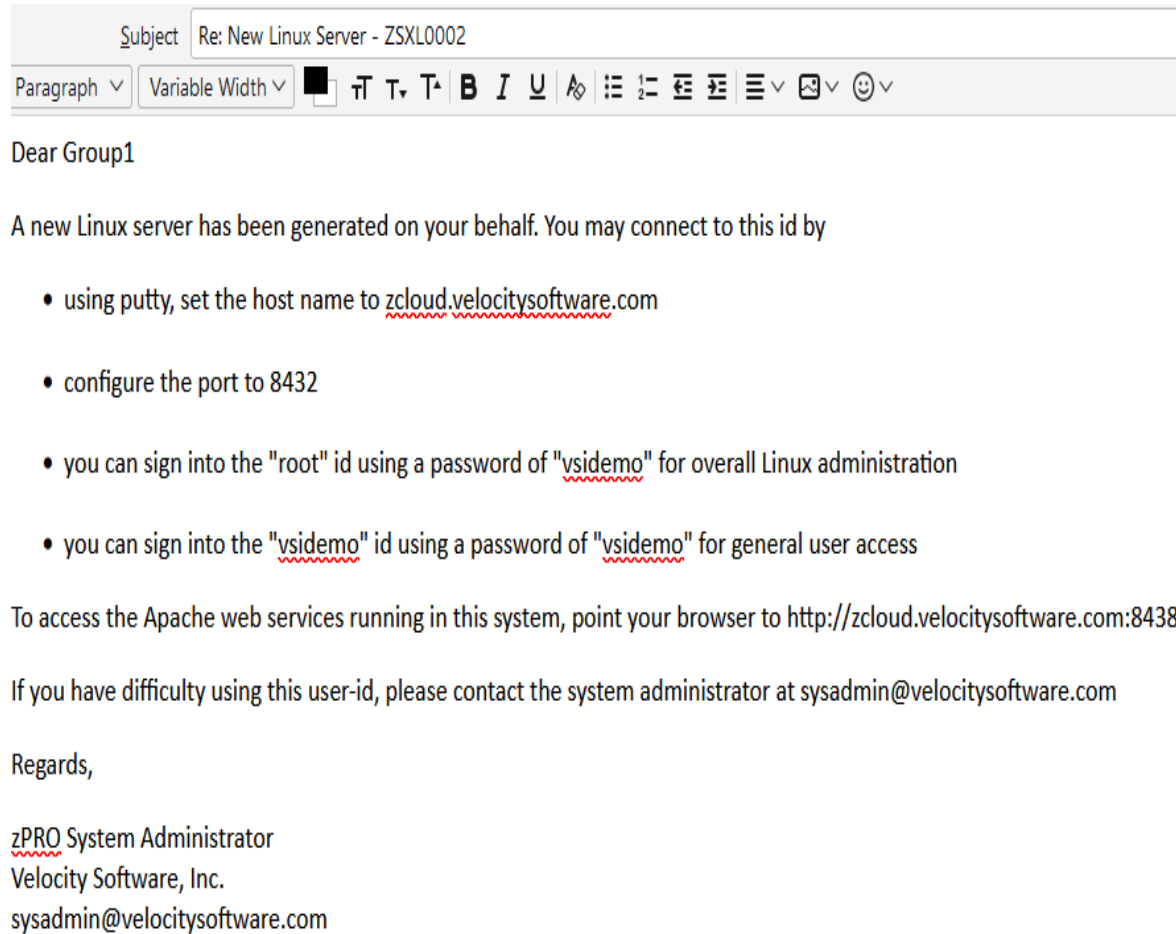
Subject Re: New Linux Server - ZSXL0002

Paragraph Variable Width

Dear Group1

A new Linux server has been generated on your behalf. You may connect to this id by

- using putty, set the host name to zcloud.velocitysoftware.com
- configure the port to 8432
- you can sign into the "root" id using a password of "vsidemo" for overall Linux administration
- you can sign into the "vsidemo" id using a password of "vsidemo" for general user access

To access the Apache web services running in this system, point your browser to http://zcloud.velocitysoftware.com:843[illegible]

If you have difficulty using this user-id, please contact the system administrator at sysadmin@velocitysoftware.com

Regards,

zPRO System Administrator
Velocity Software, Inc.
sysadmin@velocitysoftware.com